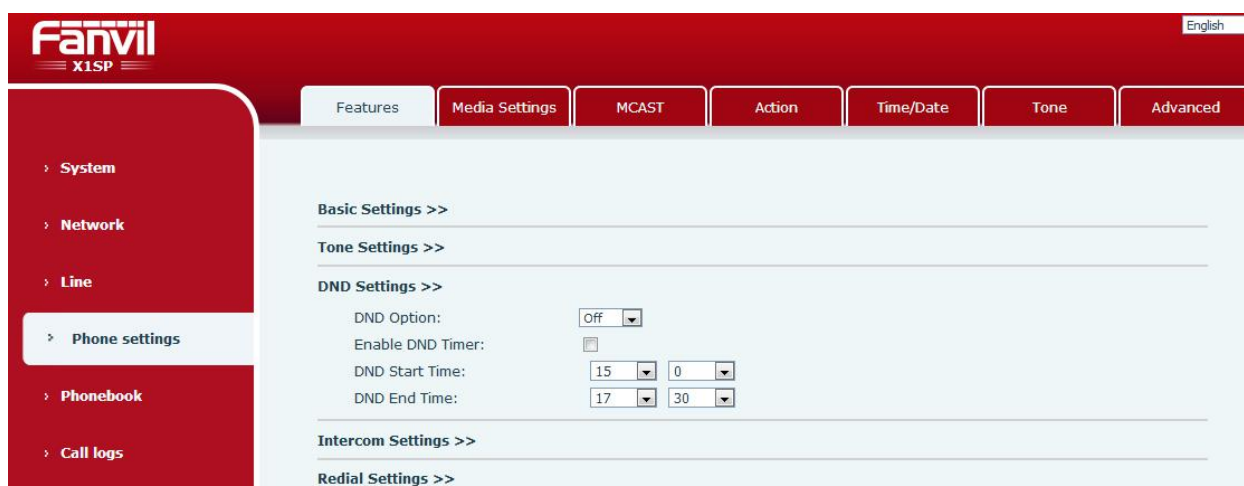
Fanvil
X1SP

English

Features | Media Settings | MCAST | Action | Time/Date | Tone | Advanced

› System

› Network

› Line

› Phone settings

› Phonebook

› Call logs

Basic Settings >>

Tone Settings >>

DND Settings >>

DND Option: Off

Enable DND Timer:

DND Start Time: 15 0

DND End Time: 17 30

Intercom Settings >>

Redial Settings >>